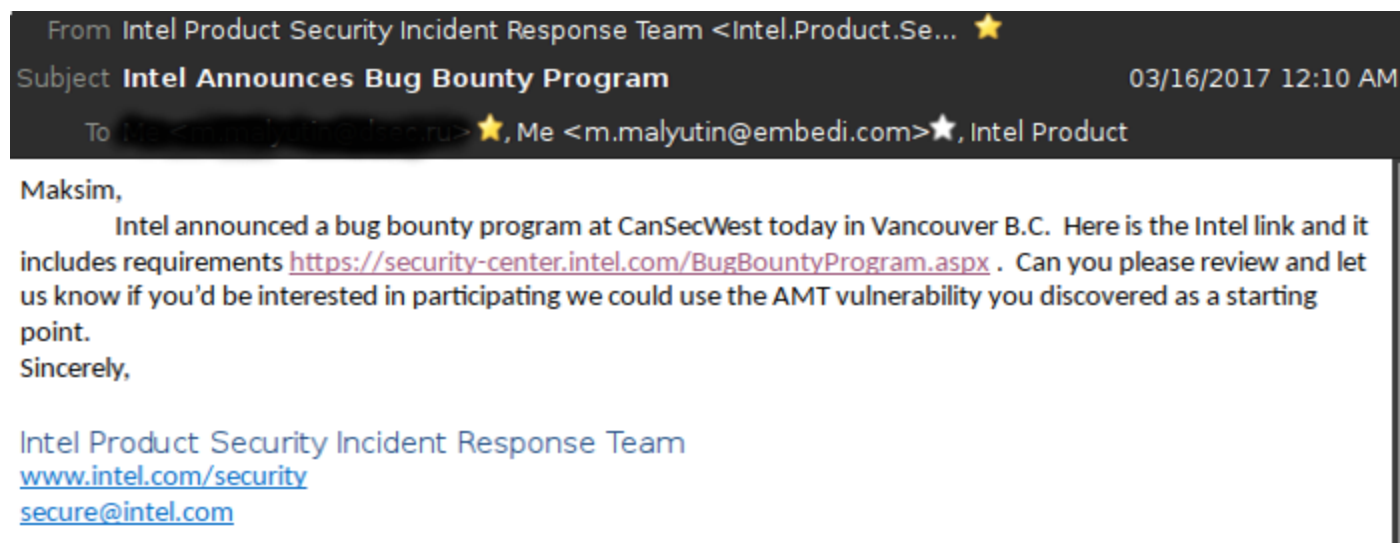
From Intel Product Security Incident Response Team <Intel.Product.Se...

Subject Intel Announces Bug Bounty Program 03/16/2017 12:10 AM

To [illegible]>, Me <m.malyutin@embedi.com>, Intel Product

Maksim,

Intel announced a bug bounty program at CanSecWest today in Vancouver B.C. Here is the Intel link and it includes requirements https://security-center.intel.com/BugBountyProgram.aspx . Can you please review and let us know if you'd be interested in participating we could use the AMT vulnerability you discovered as a starting point.

Sincerely,

Intel Product Security Incident Response Team
www.intel.com/security
secure@intel.com